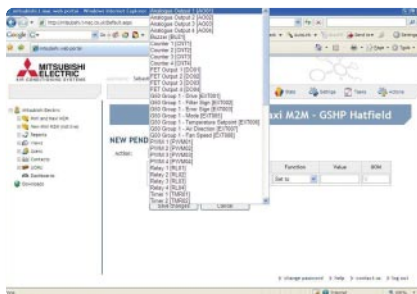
mitsubishi-web-portal - Windows Internet Explorer

http://mitsubishi.nmec.co.uk/default.aspx

Google

mitsubishi web portal

MITSUBISHI ELECTRIC
AIR CONDITIONING SYSTEMS

Analogue Output 1 [AO01]
Analogue Output 2 [AO02]
Analogue Output 3 [AO03]
Analogue Output 4 [AO04]
Buzzer [BUZ1]
Counter 1 [CNT1]
Counter 2 [CNT2]
Counter 3 [CNT3]
Counter 4 [CNT4]
FET Output 1 [DO01]
FET Output 2 [DO02]
FET Output 3 [DO03]
FET Output 4 [DO04]
G50 Group 1 - Error [EXT001]
G50 Group 1 - Filter Sign [EXT002]
G50 Group 1 - Error Sign [EXT003]
G50 Group 1 - Mode [EXT004]
G50 Group 1 - Temperature Setpoint [EXT005]
G50 Group 1 - Air Direction [EXT007]
G50 Group 1 - Fan Speed [EXT006]
PV/NI 1 [PVNI01]
PV/NI 2 [PVNI02]
PV/NI 3 [PVNI03]
PV/NI 4 [PVNI04]
Relay 1 [RL01]
Relay 2 [RL02]
Relay 3 [RL03]
Relay 4 [RL04]
Timer 1 [TMR01]
Timer 2 [TMR02]

Save Changes
Cancel

Mitsubishi Electric
Net and Maxi M2M
Nex-Hist M2M GSHP
Reports
Views
Users
Contacts
WSN
Dashboards
Downloads

NEW PEND

Stats
Settings
Tasks
Actions

axi M2M - GSHP Hatfield

Function
Value
BOM
Set to

change password
help
contact us
log out